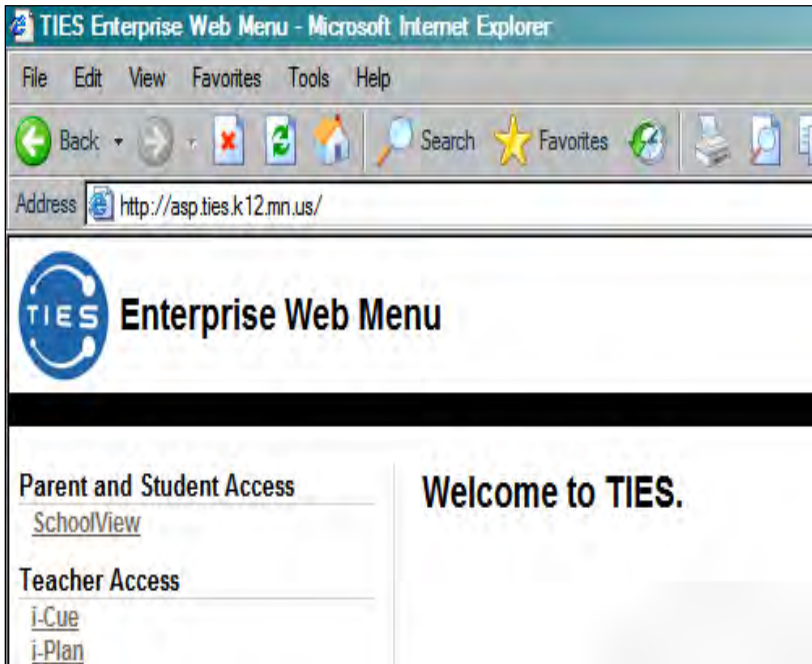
TIES Enterprise Web Menu - Microsoft Internet Explorer

File Edit View Favorites Tools Help

Back Search Favorites

Address http://asp.ties.k12.mn.us/

TIES Enterprise Web Menu

Parent and Student Access
SchoolView

Teacher Access
i-Cue
i-Plan

Welcome to TIES.